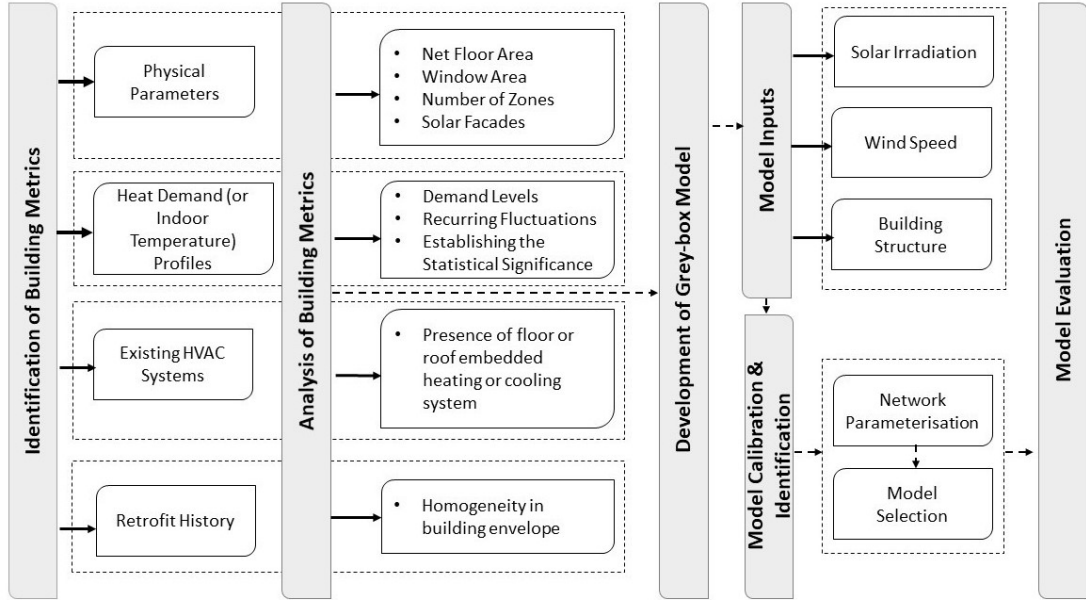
Identification of Building Metrics

Physical Parameters

Heat Demand (or Indoor Temperature) Profiles

Existing HVAC Systems

Retrofit History

Analysis of Building Metrics

• Net Floor Area
• Window Area
• Number of Zones
• Solar Facades

• Demand Levels
• Recurring Fluctuations
• Establishing the Statistical Significance

• Presence of floor or roof embedded heating or cooling system

• Homogeneity in building envelope

Development of Grey-box Model

Model Inputs

Solar Irradiation

Wind Speed

Building Structure

Model Calibration & Identification

Network Parameterisation

Model Selection

Model Evaluation